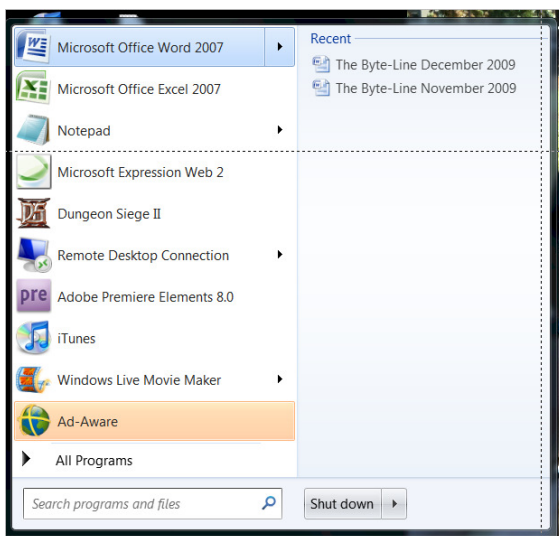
Microsoft Office Word 2007
Microsoft Office Excel 2007
Notepad
Microsoft Expression Web 2
Dungeon Siege II
Remote Desktop Connection
Adobe Premiere Elements 8.0
iTunes
Windows Live Movie Maker
Ad-Aware
All Programs

Recent
The Byte-Line December 2009
The Byte-Line November 2009

Search programs and files
Shut down